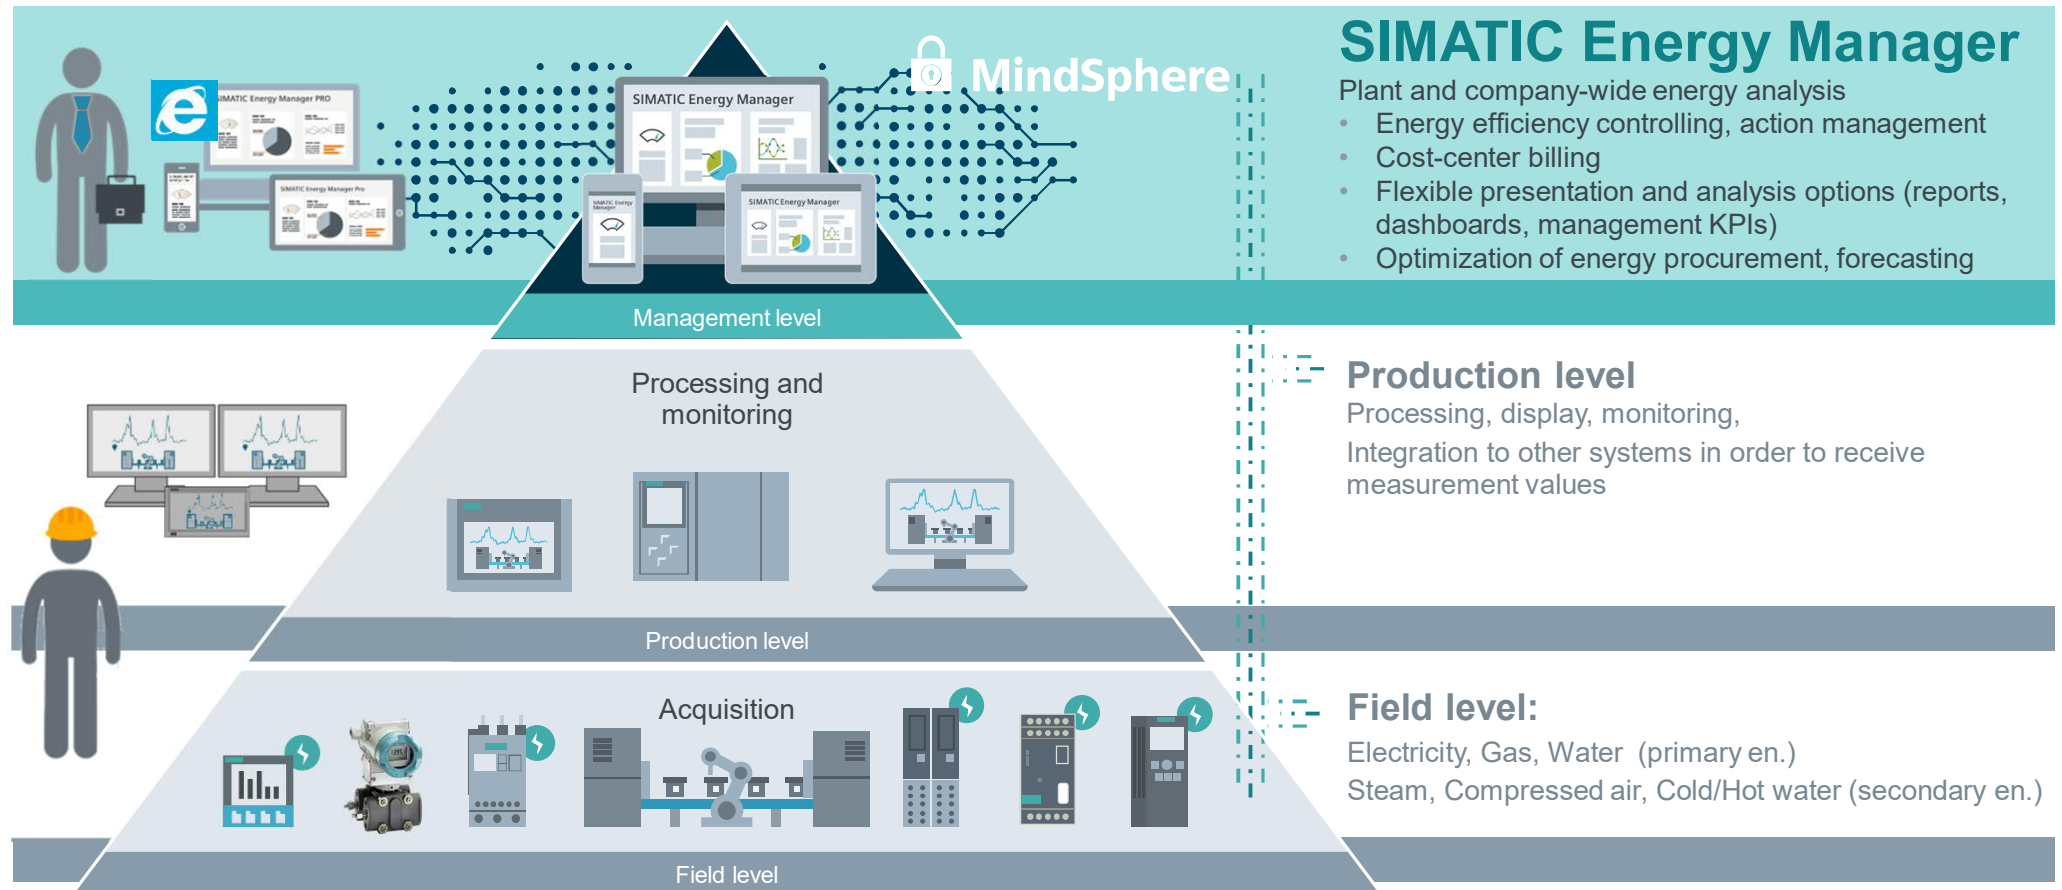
SIMATIC Energy Manager PRO

SIMATIC Energy Manager Pro

SIMATIC Energy Manager

SIMATIC Energy Manager

SIMATIC Energy Manager

MindSphere

SIMATIC Energy Manager

Plant and company-wide energy analysis

- Energy efficiency controlling, action management
- Cost-center billing
- Flexible presentation and analysis options (reports, dashboards, management KPIs)
- Optimization of energy procurement, forecasting

Management level

Processing and monitoring

Production level

Production level

Processing, display, monitoring,

Integration to other systems in order to receive measurement values

Acquisition

Field level:

Electricity, Gas, Water (primary en.)

Steam, Compressed air, Cold/Hot water (secondary en.)

Field level